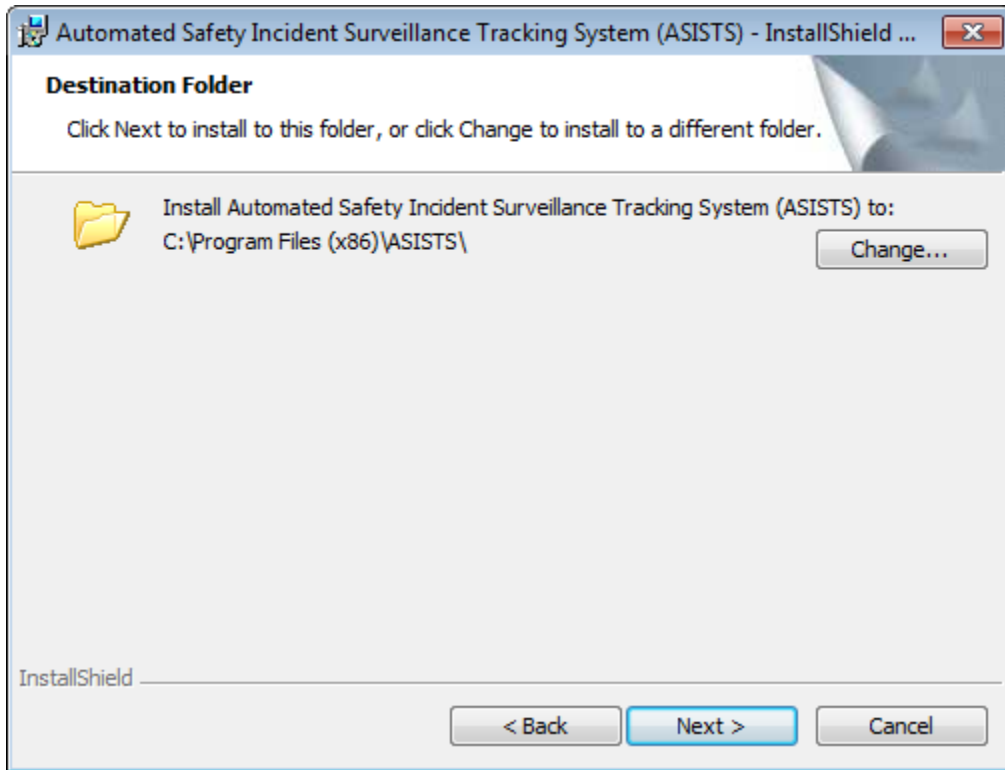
Automated Safety Incident Surveillance Tracking System (ASISTS) - InstallShield ...

Destination Folder

Click Next to install to this folder, or click Change to install to a different folder.

Install Automated Safety Incident Surveillance Tracking System (ASISTS) to:
C:\Program Files (x86)\ASISTS\

Change...

InstallShield

< Back

Next >

Cancel